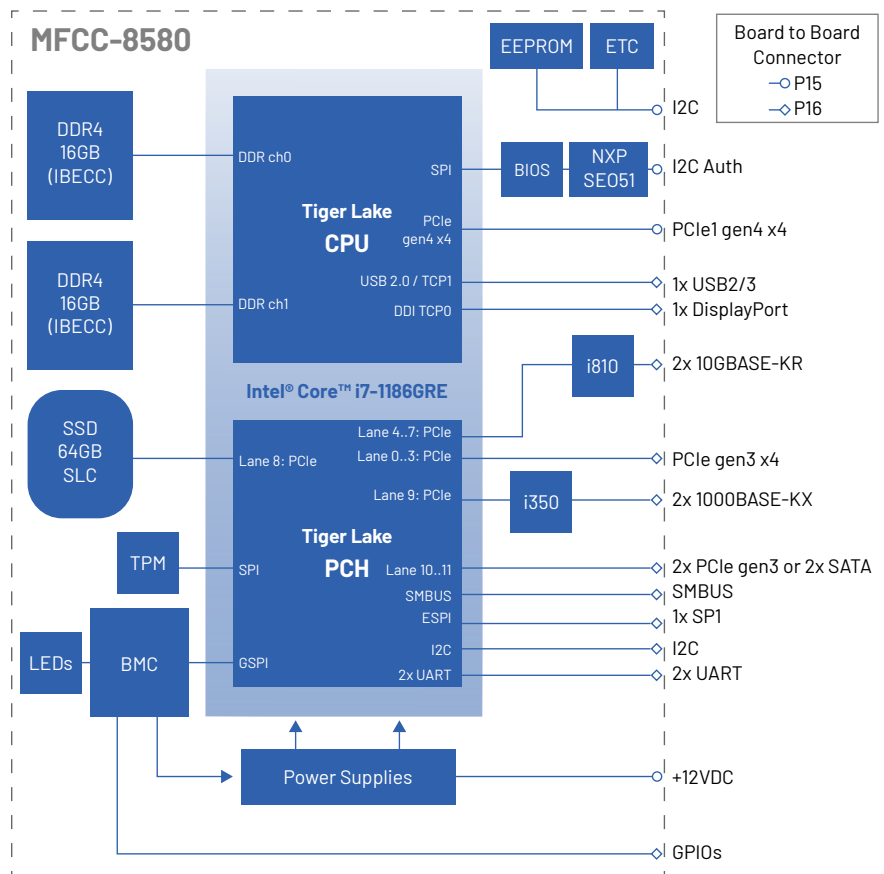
MFCC-8580

EEPROM

ETC

Board to Board Connector
P15
P16

I2C

DDR4
16GB
(IBECC)

DDR ch0

SPI

BIOS

NXP
SE051

I2C Auth

Tiger Lake
CPU

PCIe
gen4 x4

PCIe1 gen4 x4

DDR4
16GB
(IBECC)

DDR ch1

USB 2.0 / TCP1

1x USB2/3

DDI TCP0

1x DisplayPort

i810

2x 10GBASE-KR

Intel® Core™ i7-1186GRE

SSD
64GB
SLC

Lane 8: PCIe

Lane 4..7: PCIe

Lane 0..3: PCIe

PCIe gen3 x4

Lane 9: PCIe

i350

2x 1000BASE-KX

Tiger Lake
PCH

TPM

SPI

Lane 10..11

2x PCIe gen3 or 2x SATA

SMBUS

SMBUS

ESPI

1x SP1

LEDs

BMC

GSPI

I2C

I2C

2x UART

2x UART

Power Supplies

+12VDC

GPIOs